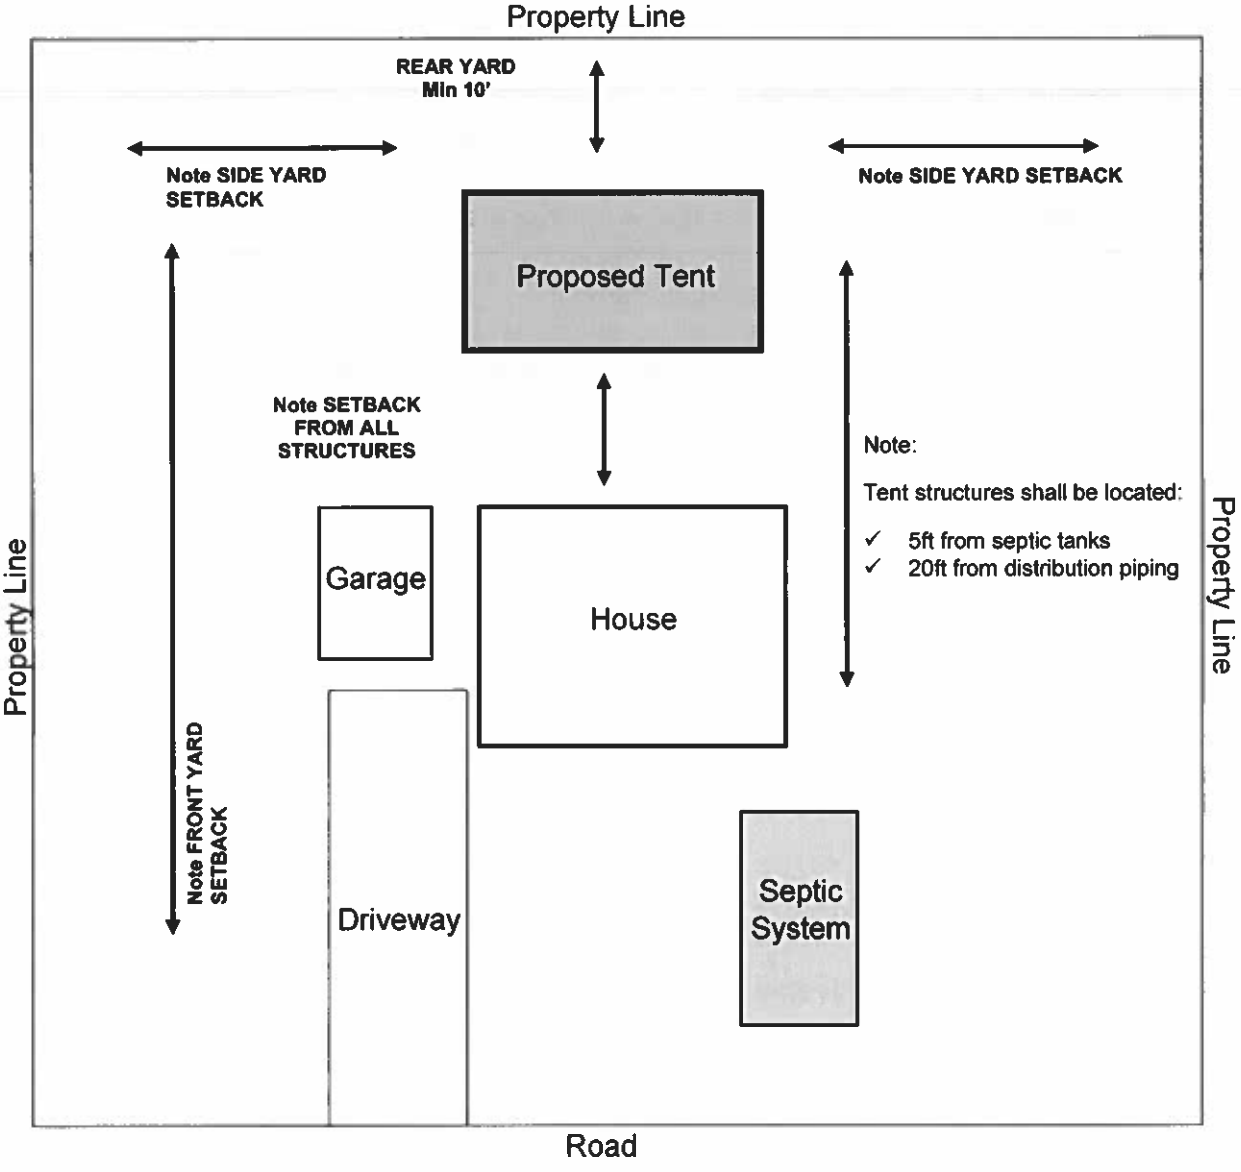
Property Line

REAR YARD
Min 10'

Note SIDE YARD SETBACK

Note SIDE YARD SETBACK

Proposed Tent

Note SETBACK FROM ALL STRUCTURES

Note:

Tent structures shall be located:

✓ 5ft from septic tanks
✓ 20ft from distribution piping

Property Line

Property Line

Garage

House

Note FRONT YARD SETBACK

Driveway

Septic System

Road